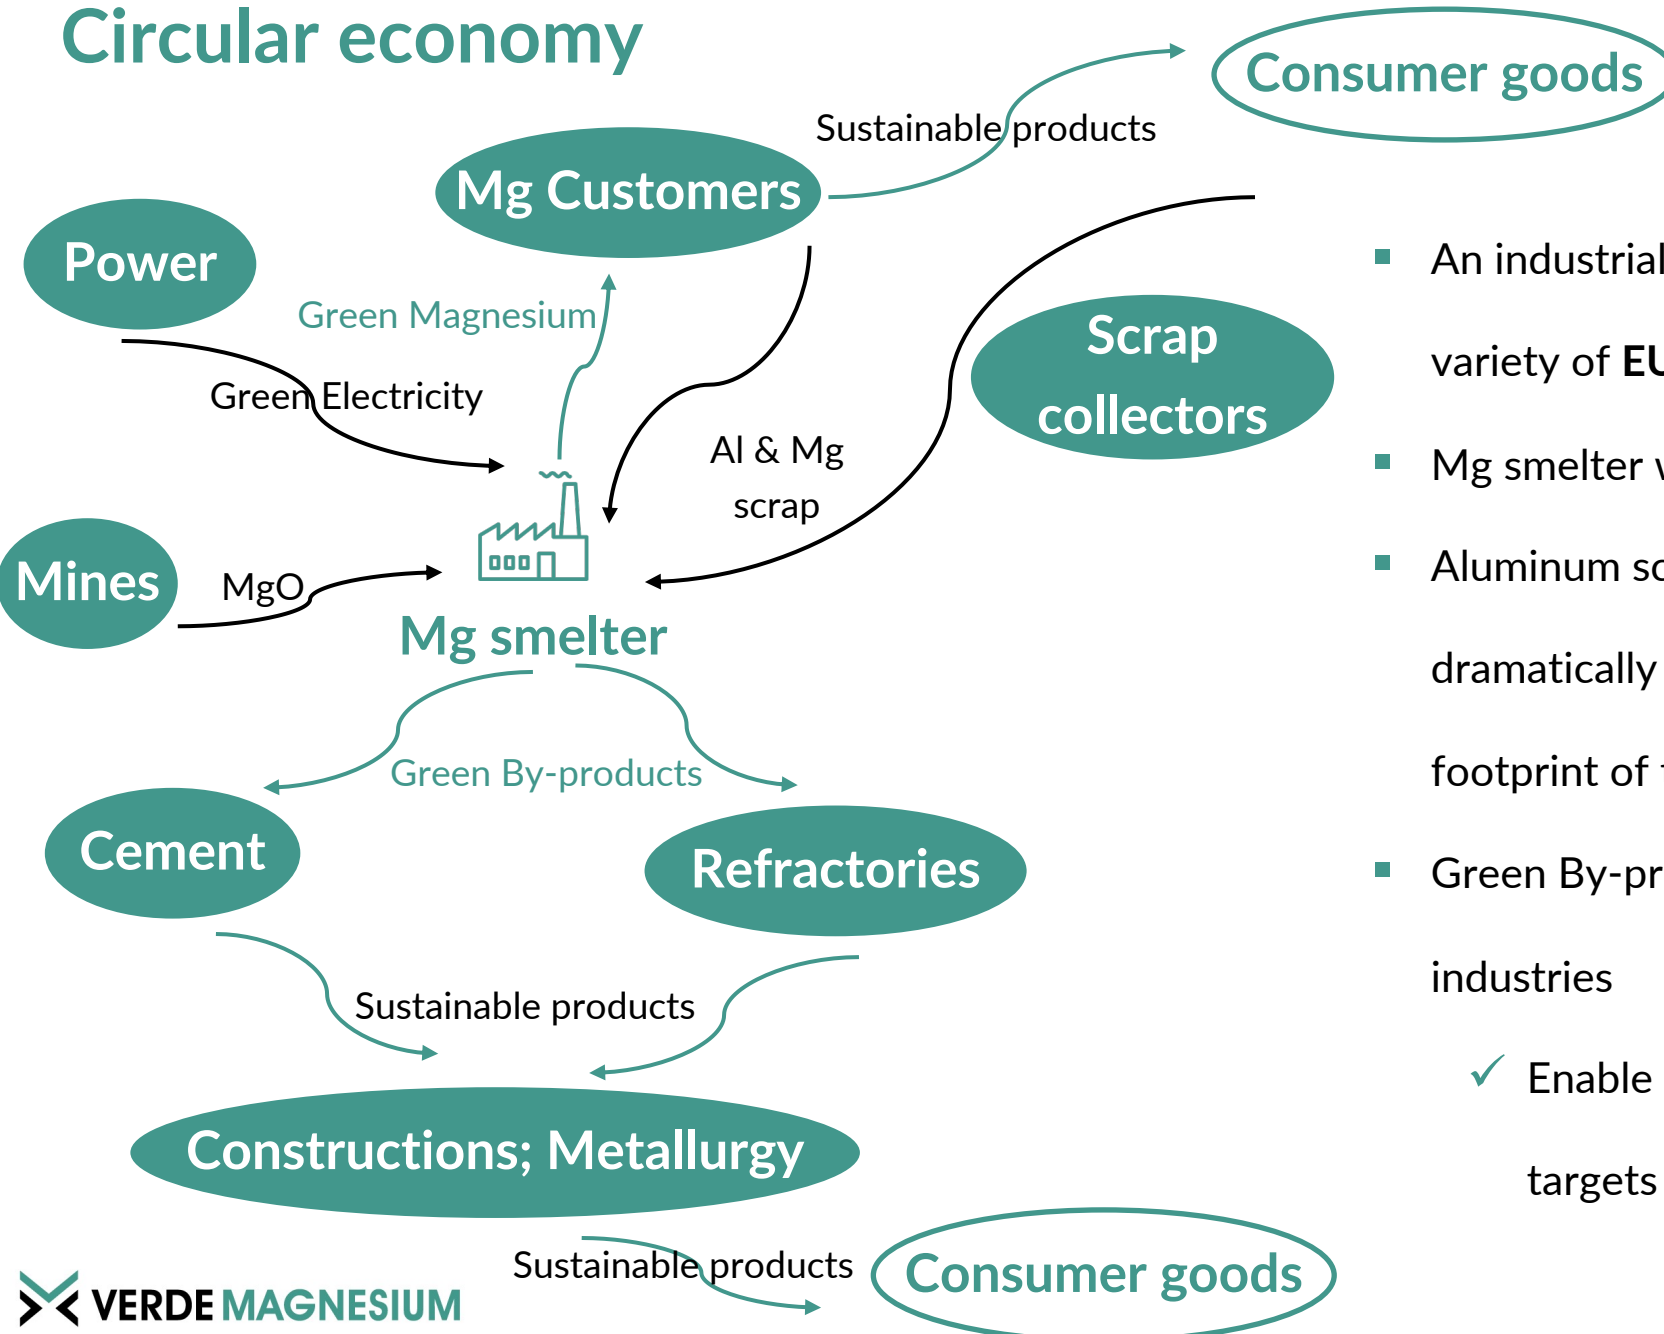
Circular economy

Consumer goods

Sustainable products

Mg Customers

Power

Green Magnesium

Green Electricity

Scrap collectors

Al & Mg scrap

Mines

MgO

Mg smelter

Green By-products

Cement

Refractories

Sustainable products

Constructions; Metallurgy

Sustainable products

Consumer goods

VERDE MAGNESIUM

An industrial variety of **EU**

Mg smelter w

Aluminum sc dramatically footprint of t

Green By-pr industries

✓ Enable targets